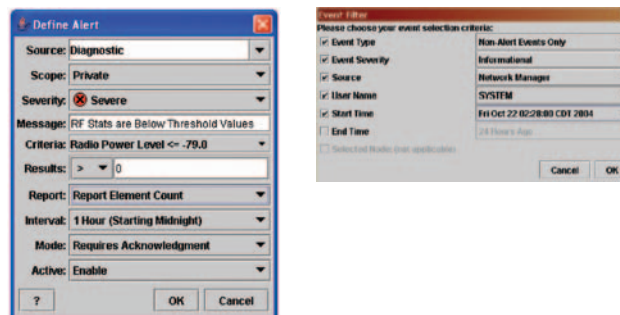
Define Alert

Source: Diagnostic

Scope: Private

Severity: Severe

Message: RF Stats are Below Threshold Values

Criteria: Radio Power Level <= -79.0

Results: > 0

Report: Report Element Count

Interval: 1 Hour (Starting Midnight)

Mode: Requires Acknowledgment

Active: Enable

? OK Cancel

Event Filter

Please choose your event selection criteria:

| | |
|---|---|
| Event Type | Non-Alert Events Only |
| Event Severity | Informational |
| Source | Network Manager |
| User Name | SYSTEM |
| Start Time | Fri Oct 22 02:28:00 CDT 2004 |
| End Time | 24 Hours Ago |
| Selected Node (not applicable) | |

Cancel OK